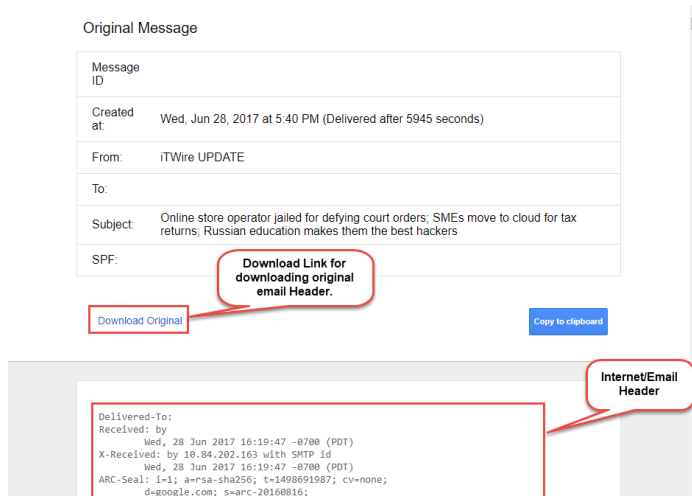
Original Message

| | |
|---|---|
| Message ID | |
| Created at: | Wed, Jun 28, 2017 at 5:40 PM (Delivered after 5945 seconds) |
| From: | iTWire UPDATE |
| To: | |
| Subject: | Online store operator jailed for defying court orders; SMEs move to cloud for tax returns; Russian education makes them the best hackers |
| SPF: | |

Download Link for downloading original email Header.

Download Original

Copy to clipboard

Internet/Email Header

Delivered-To:
Received: by
Wed, 28 Jun 2017 16:19:47 -0700 (PDT)
X-Received: by 10.84.202.163 with SMTP id
Wed, 28 Jun 2017 16:19:47 -0700 (PDT)
ARC-Seal: i=1; a=rsa-sha256; t=1498691987; cv=none;
d=google.com; s=arc-20160816;